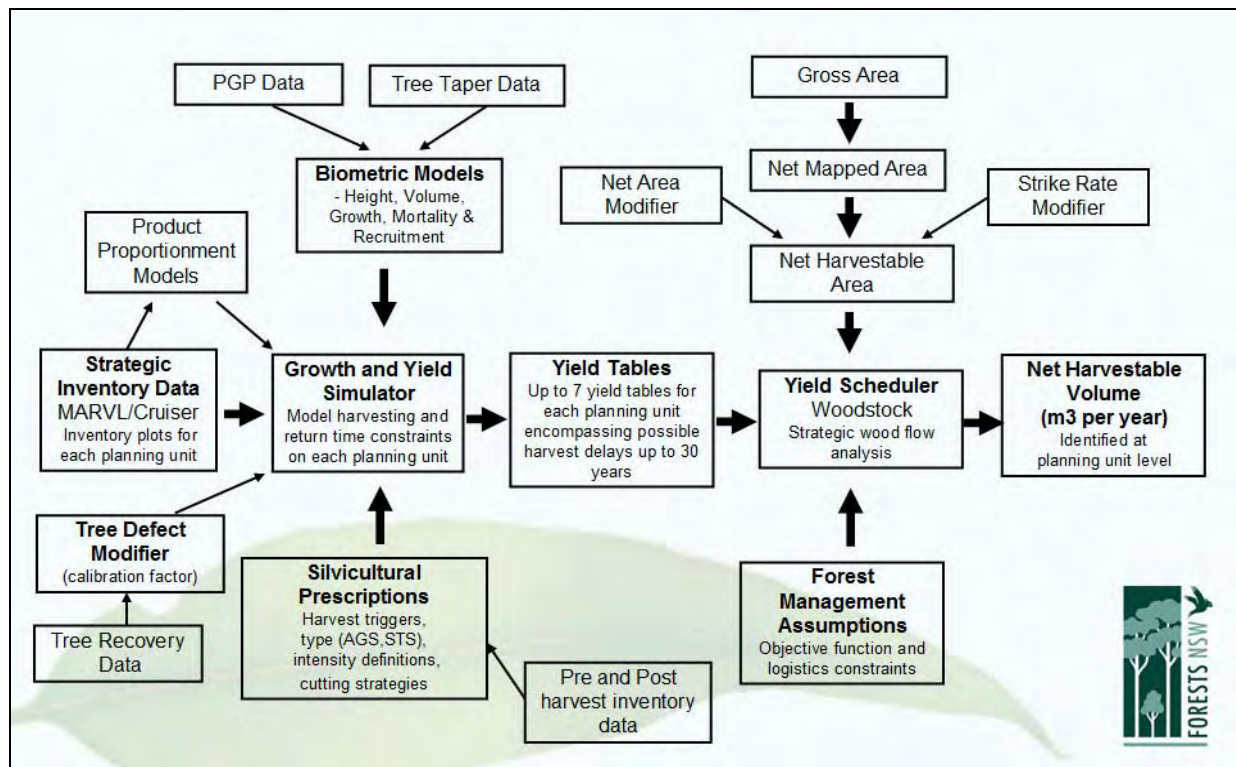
PGP Data

Tree Taper Data

Biometric Models
- Height, Volume, Growth, Mortality & Recruitment

Gross Area

Net Mapped Area

Net Area Modifier

Strike Rate Modifier

Net Harvestable Area

Product Proportionment Models

Strategic Inventory Data
MARVL/Cruiser
Inventory plots for each planning unit

Growth and Yield Simulator
Model harvesting and return time constraints on each planning unit

Yield Tables
Up to 7 yield tables for each planning unit encompassing possible harvest delays up to 30 years

Yield Scheduler
Woodstock
Strategic wood flow analysis

Net Harvestable Volume (m3 per year)
Identified at planning unit level

Tree Defect Modifier
(calibration factor)

Tree Recovery Data

Silvicultural Prescriptions
Harvest triggers, type (AGS,STS), intensity definitions, cutting strategies

Pre and Post harvest inventory data

Forest Management Assumptions
Objective function and logistics constraints

FORESTS NSW